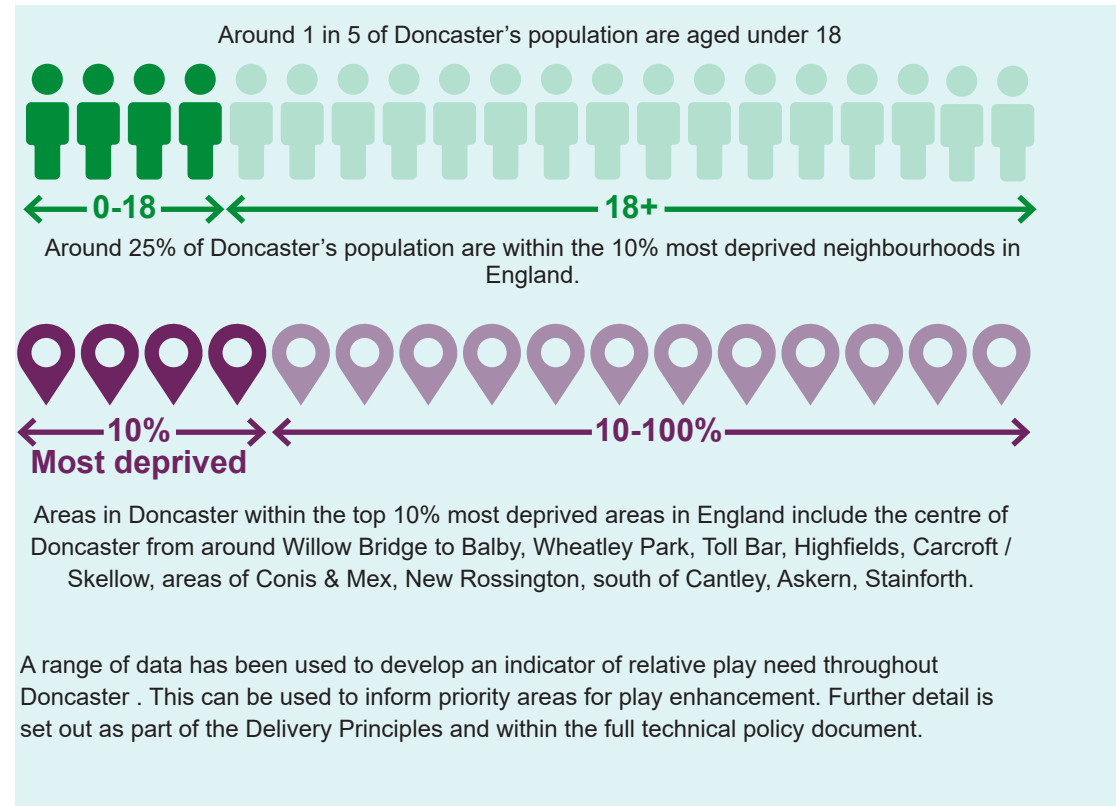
Around 1 in 5 of Doncaster’s population are aged under 18

0-18

18+

Around 25% of Doncaster’s population are within the 10% most deprived neighbourhoods in England.

10%

10-100%

Most deprived

Areas in Doncaster within the top 10% most deprived areas in England include the centre of Doncaster from around Willow Bridge to Balby, Wheatley Park, Toll Bar, Highfields, Carcroft / Skellow, areas of Conis & Mex, New Rossington, south of Cantley, Askern, Stainforth.

A range of data has been used to develop an indicator of relative play need throughout Doncaster . This can be used to inform priority areas for play enhancement. Further detail is set out as part of the Delivery Principles and within the full technical policy document.